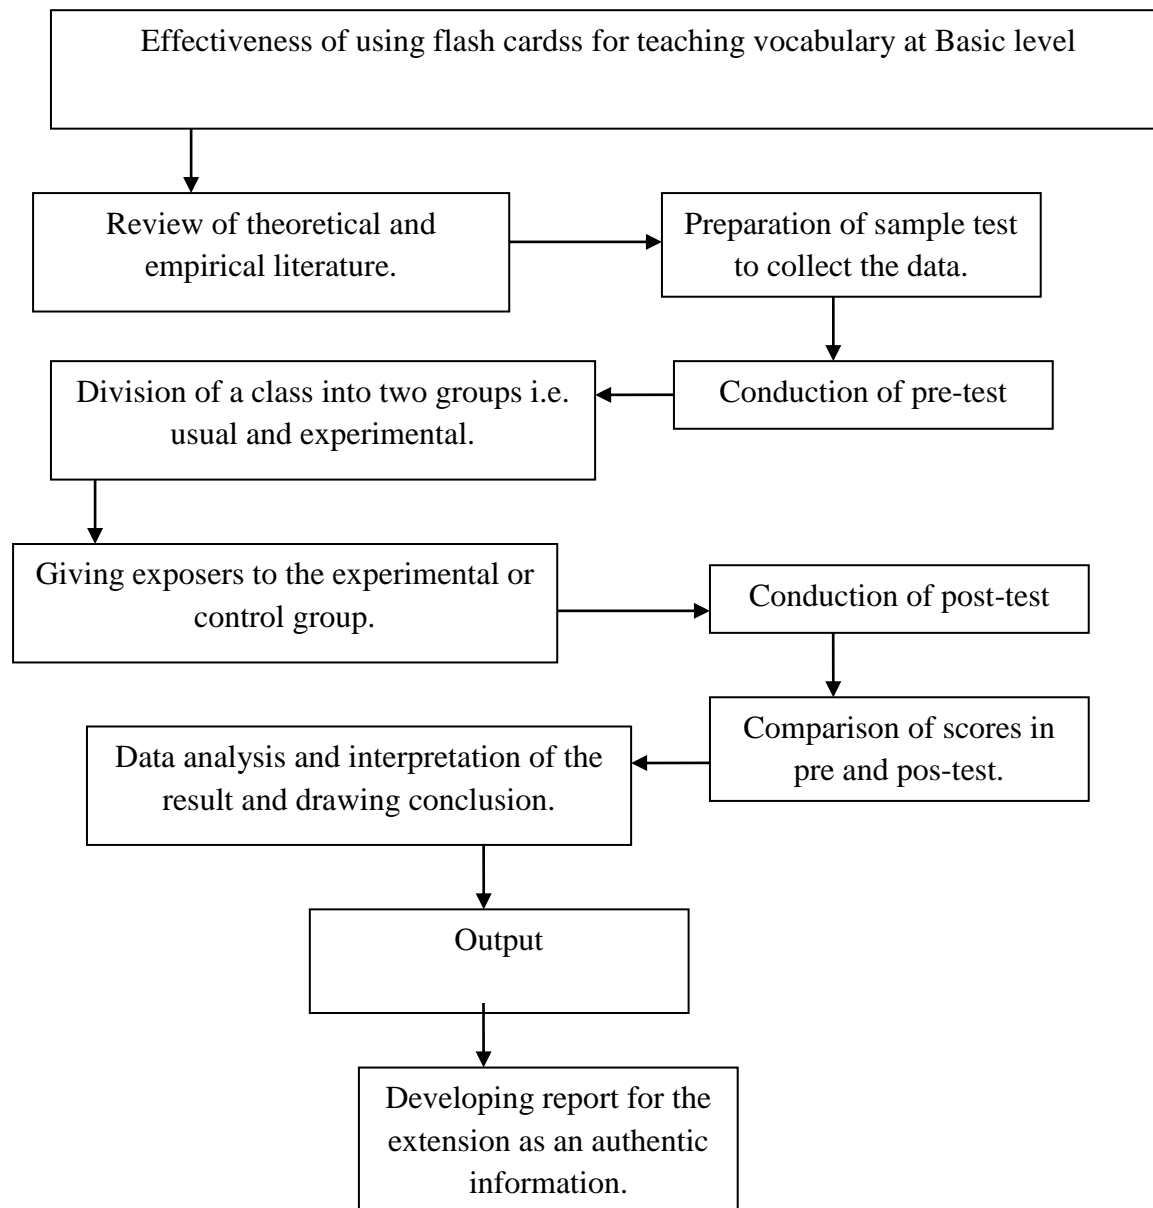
Effectiveness of using flash cardss for teaching vocabulary at Basic level

Review of theoretical and empirical literature.

Preparation of sample test to collect the data.

Conduction of pre-test

Division of a class into two groups i.e. usual and experimental.

Giving exposers to the experimental or control group.

Conduction of post-test

Comparison of scores in pre and pos-test.

Data analysis and interpretation of the result and drawing conclusion.

Output

Developing report for the extension as an authentic information.